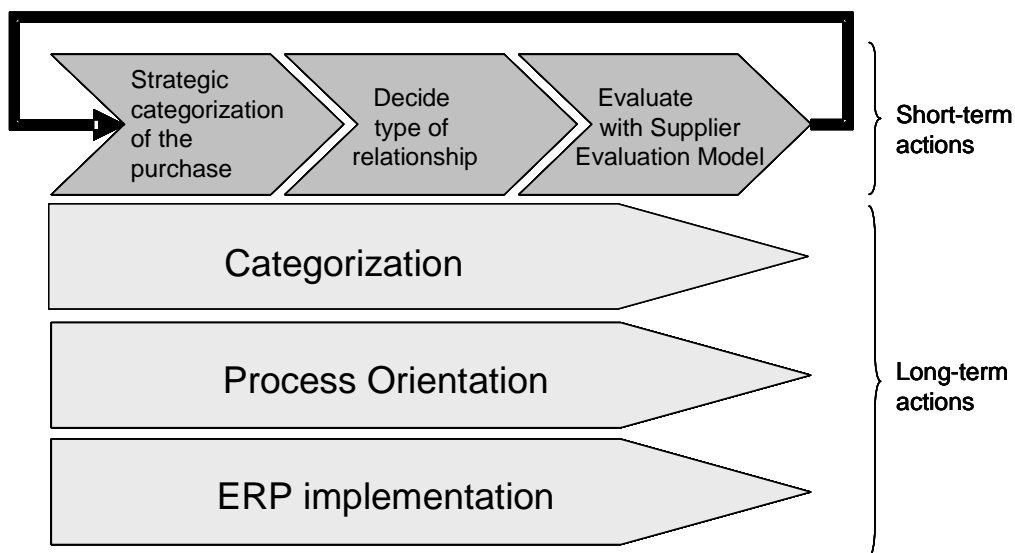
Strategic categorization of the purchase

Decide type of relationship

Evaluate with Supplier Evaluation Model

Short-term actions

Categorization

Process Orientation

ERP implementation

Long-term actions